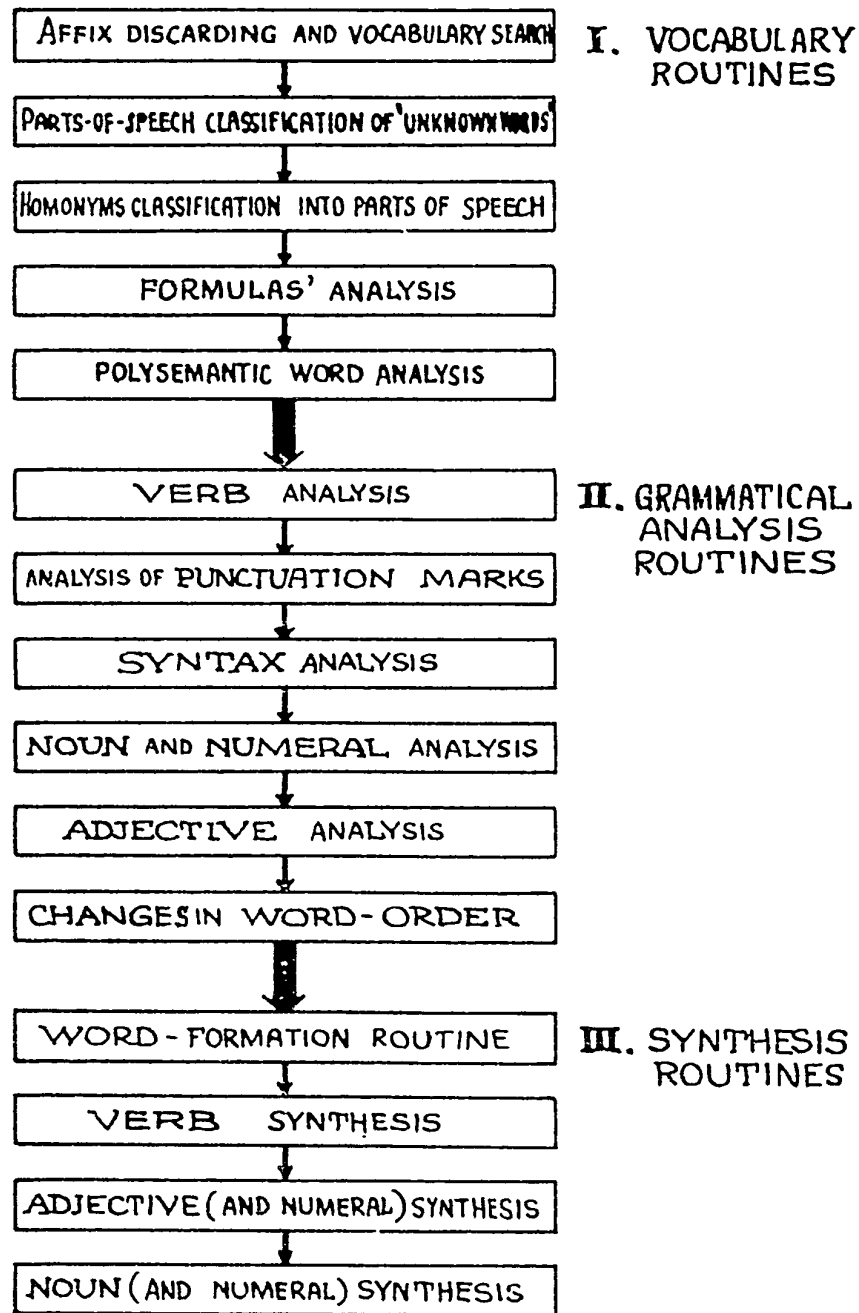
AFFIX DISCARDING AND VOCABULARY SEARCH

I. VOCABULARY ROUTINES

PARTS-OF-SPEECH CLASSIFICATION OF 'UNKNOWN WORDS'

HOMONYMS CLASSIFICATION INTO PARTS OF SPEECH

FORMULAS' ANALYSIS

POLYSEMANTIC WORD ANALYSIS

VERB ANALYSIS

II. GRAMMATICAL ANALYSIS ROUTINES

ANALYSIS OF PUNCTUATION MARKS

SYNTAX ANALYSIS

NOUN AND NUMERAL ANALYSIS

ADJECTIVE ANALYSIS

CHANGESIN WORD-ORDER

WORD-FORMATION ROUTINE

III. SYNTHESIS ROUTINES

VERB SYNTHESIS

ADJECTIVE (AND NUMERAL) SYNTHESIS

NOUN (AND NUMERAL) SYNTHESIS